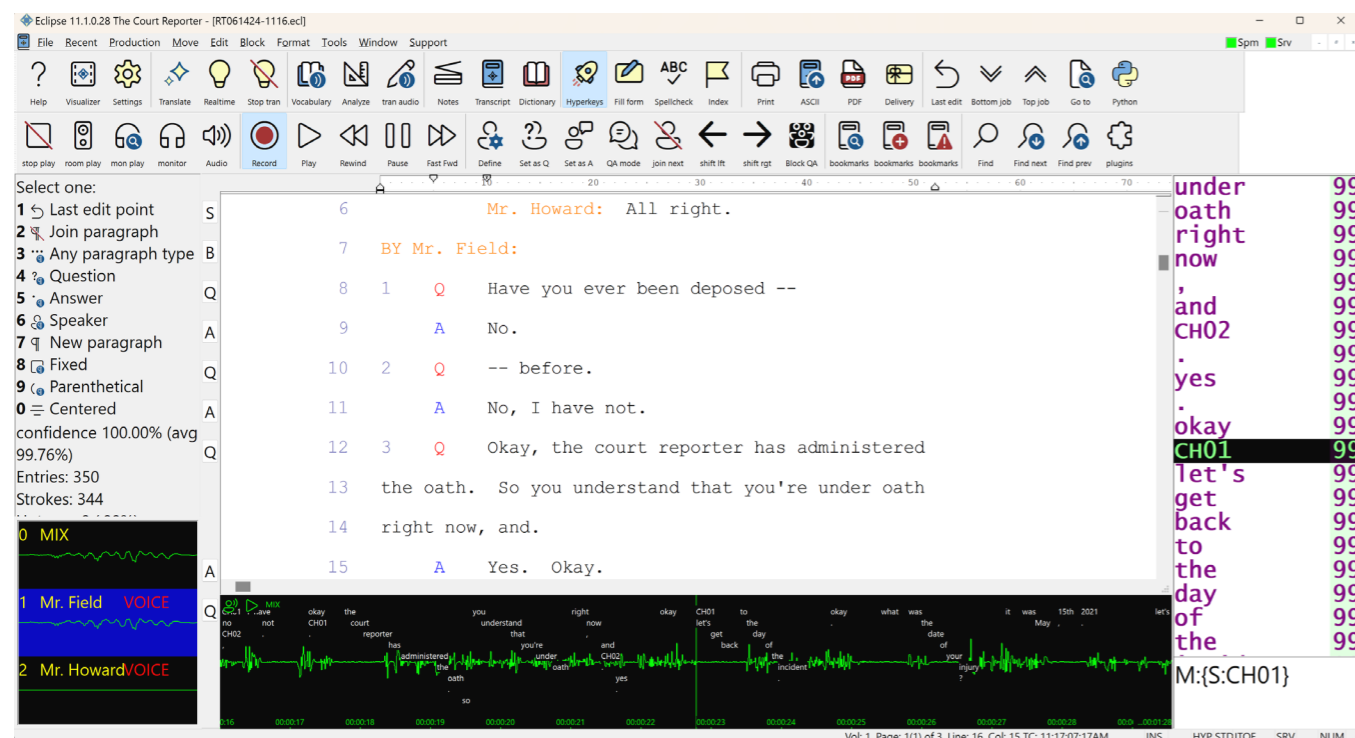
Eclipse 11.1.0.28 The Court Reporter - [RT061424-1116.ecl]

File Recent Production Move Edit Block Format Tools Window Support

Spm Srv

Help Visualizer Settings Translate Realtime Stop tran Vocabulary Analyze tran audio Notes Transcript Dictionary Hyperkeys Fill form Spellcheck Index Print ASCII PDF Delivery Last edit Bottom job Top job Go to Python

stop play room play mon play monitor Audio Record Play Rewind Pause Fast Fwd Define Set as Q Set as A QA mode join next shift lft shift rgt Block QA bookmarks bookmarks bookmarks Find Find next Find prev plugins

Select one:
1 Last edit point
2 Join paragraph
3 Any paragraph type
4 Question
5 Answer
6 Speaker
7 New paragraph
8 Fixed
9 Parenthetical
0 Centered
confidence 100.00% (avg 99.76%)
Entries: 350
Strokes: 344

S B Q A Q A Q A Q

0 MIX
1 Mr. Field VOICE
2 Mr. Howard VOICE

6 Mr. Howard: All right.
7 BY Mr. Field:
8 1 Q Have you ever been deposed --
9 A No.
10 2 Q -- before.
11 A No, I have not.
12 3 Q Okay, the court reporter has administered
13 the oath. So you understand that you're under oath
14 right now, and.
15 A Yes. Okay.

under 99
oath 99
right 99
now 99
, 99
and 99
CH02 99
. 99
yes 99
. 99
okay 99
CH01 99
let's 99
get 99
back 99
to 99
the 99
day 99
of 99
the 99

M:{S:CH01}

MIX have no CH02 not okay CH01 the court reporter has administered the oath so you understand that you're under oath right now , and CH02 yes okay CH01 let's to get the day back of the incident okay what was the date of your injury it was May 15th , 2021 let's

00:00:17 00:00:18 00:00:19 00:00:20 00:00:21 00:00:22 00:00:23 00:00:24 00:00:25 00:00:26 00:00:27 00:00:28

Vol: 1 Page: 1(1) of 3 Line: 16 Col: 15 TC: 11:17:07AM INS HYP STDITOE SRV NUM